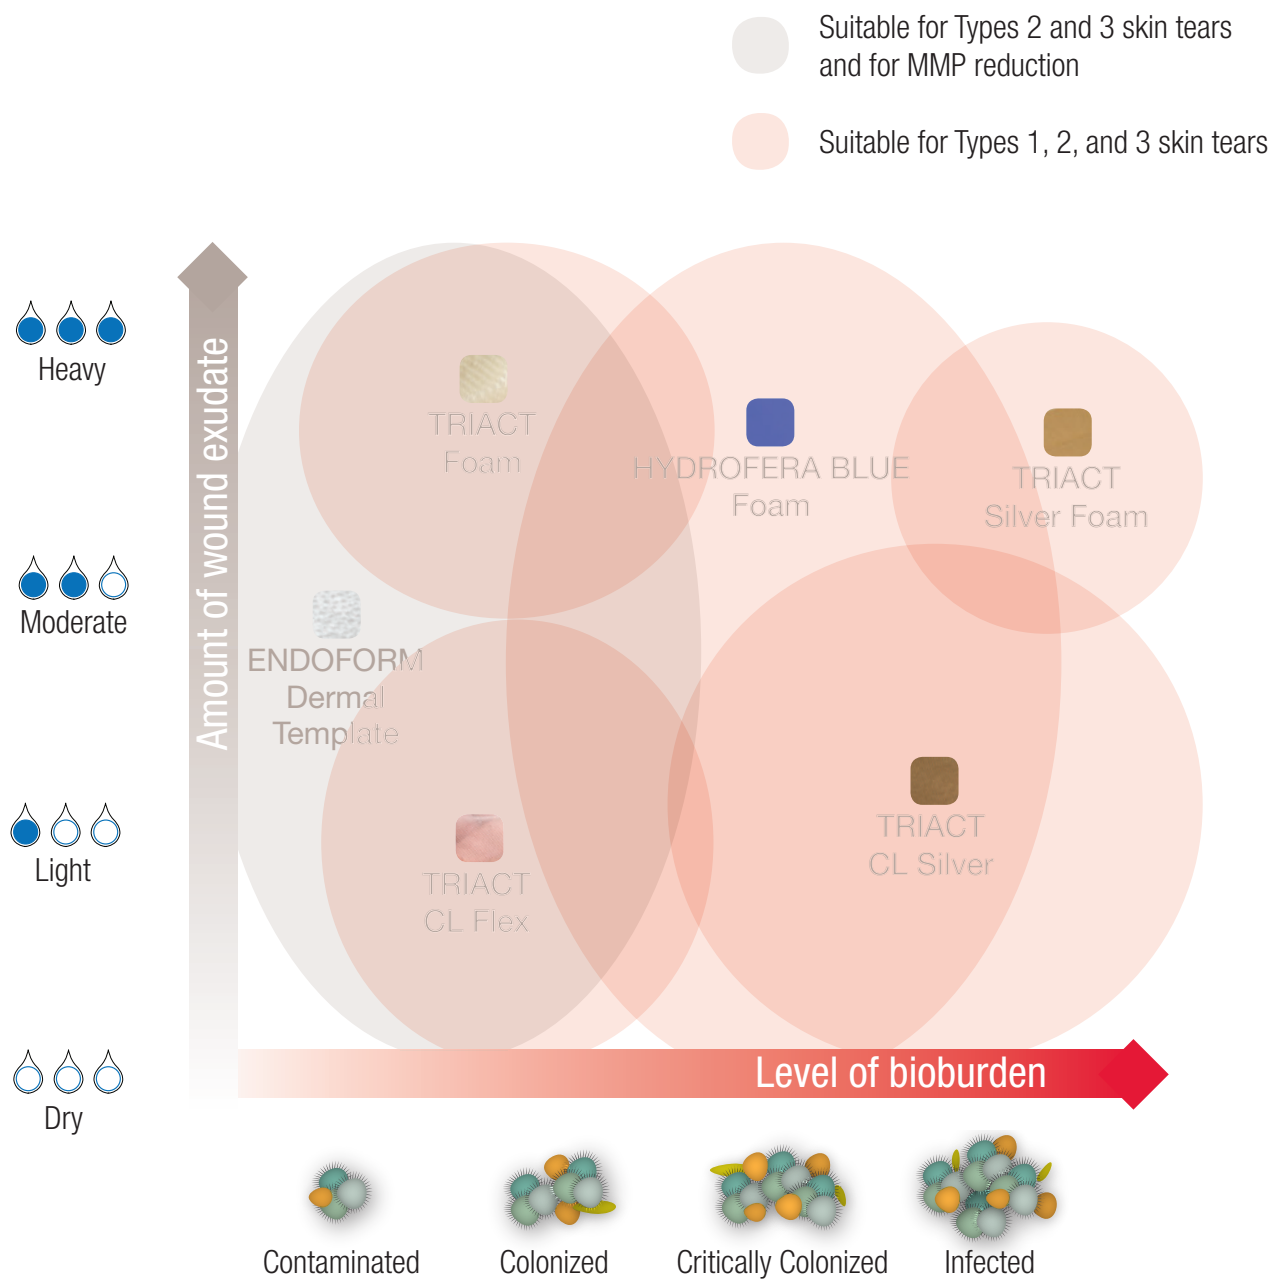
Suitable for Types 2 and 3 skin tears and for MMP reduction

Suitable for Types 1, 2, and 3 skin tears

Heavy

Moderate

Light

Dry

Amount of wound exudate

TRIACT Foam

HYDROFERA BLUE Foam

TRIACT Silver Foam

ENDOFORM Dermal Template

TRIACT CL Flex

TRIACT CL Silver

Level of bioburden

Contaminated

Colonized

Critically Colonized

Infected